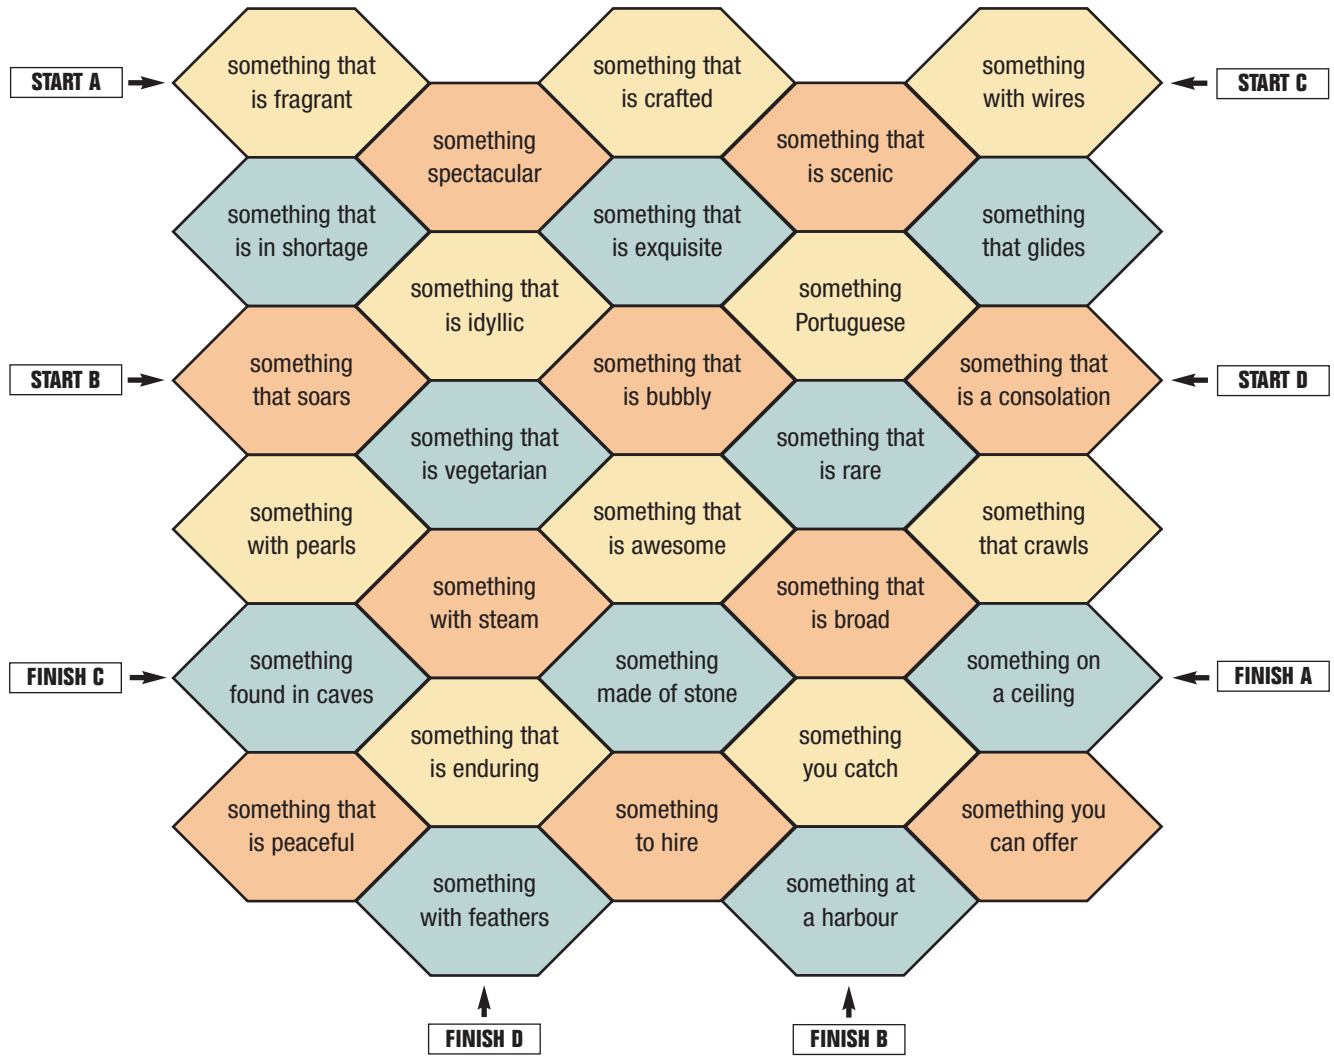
START A

something that is fragrant

something that is crafted

something with wires

START C

something spectacular

something that is scenic

something that is in shortage

something that is exquisite

something that glides

something that is idyllic

something Portuguese

START B

something that soars

something that is bubbly

something that is a consolation

START D

something that is vegetarian

something that is rare

something with pearls

something that is awesome

something that crawls

something with steam

something that is broad

FINISH C

something found in caves

something made of stone

something on a ceiling

FINISH A

something that is enduring

something you catch

something that is peaceful

something to hire

something you can offer

something with feathers

something at a harbour

FINISH D

FINISH B